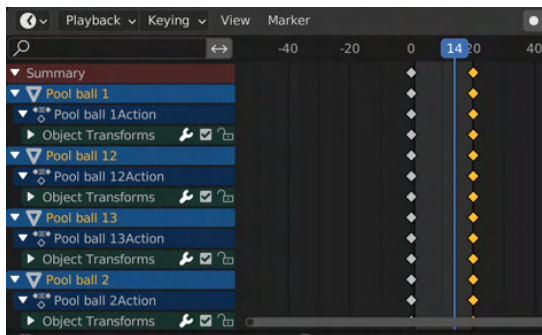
Playback Keying View Marker

-40 -20 0 14 20 40

Summary
Pool ball 1
Pool ball 1Action
Object Transforms
Pool ball 12
Pool ball 12Action
Object Transforms
Pool ball 13
Pool ball 13Action
Object Transforms
Pool ball 2
Pool ball 2Action
Object Transforms